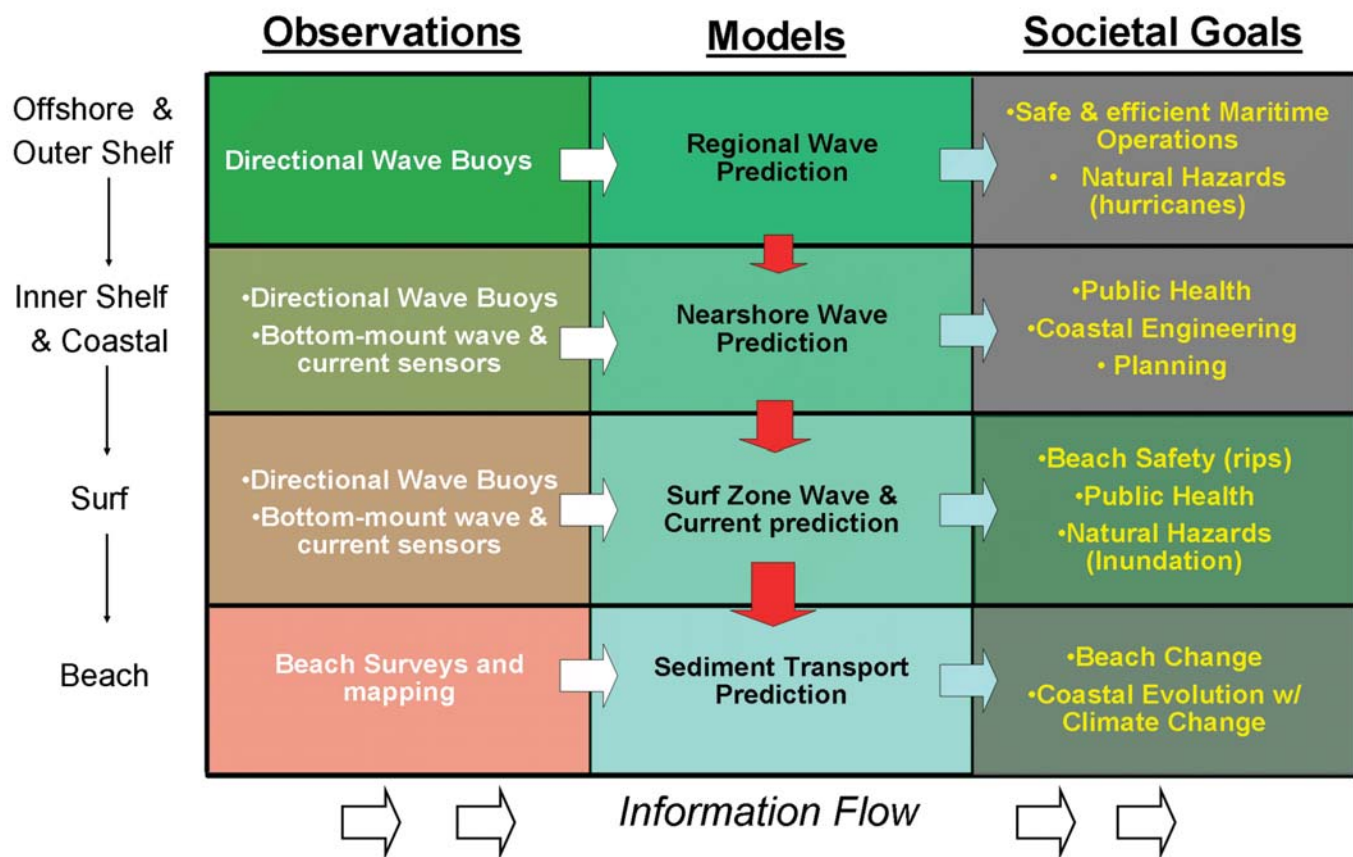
| | Observations | Models | Societal Goals |
|---|---|---|---|
| Offshore & Outer Shelf | Directional Wave Buoys | Regional Wave Prediction | •Safe & efficient Maritime Operations<br>• Natural Hazards (hurricanes) |
| Inner Shelf & Coastal | •Directional Wave Buoys<br>•Bottom-mount wave & current sensors | Nearshore Wave Prediction | •Public Health<br>•Coastal Engineering<br>• Planning |
| Surf | •Directional Wave Buoys<br>•Bottom-mount wave & current sensors | Surf Zone Wave & Current prediction | •Beach Safety (rips)<br>•Public Health<br>•Natural Hazards (Inundation) |
| Beach | Beach Surveys and mapping | Sediment Transport Prediction | •Beach Change<br>•Coastal Evolution w/ Climate Change |

Information Flow